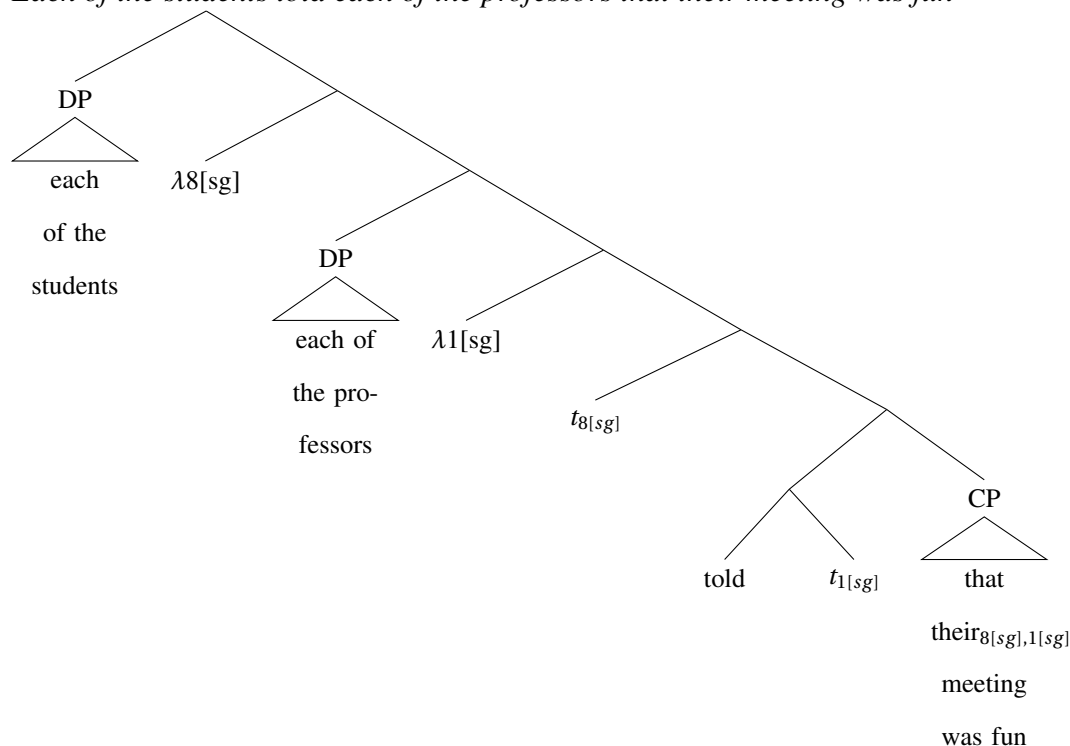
Each of the students told each of the professors that their meeting was fun

DP

each of the students

$\lambda 8$[sg]

DP

each of the professors

$\lambda 1$[sg]

$t_{8[sg]}$

told

$t_{1[sg]}$

CP

that their$_{8[sg],1[sg]}$ meeting was fun